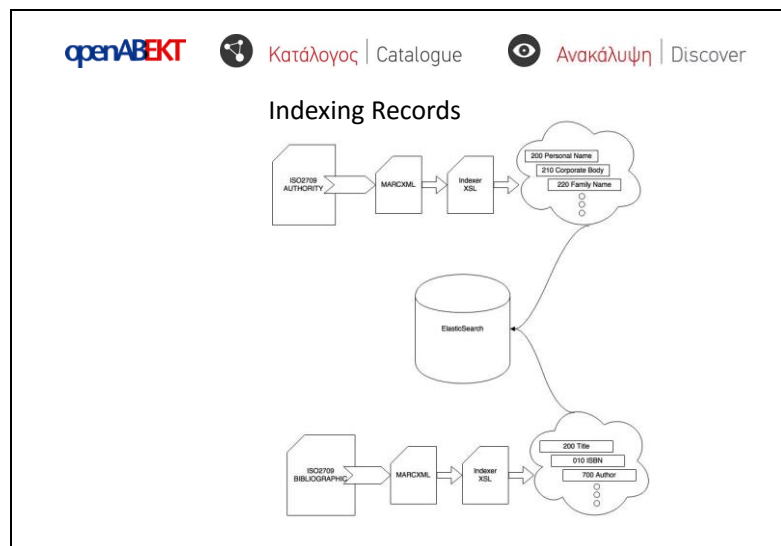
openABEKT

Κατάλογος | Catalogue

Ανακάλυψη | Discover

Indexing Records

ISO2709 AUTHORITY

MARCXML

Indexer XSL

200 Personal Name

210 Corporate Body

220 Family Name

ElasticSearch

ISO2709 BIBLIOGRAPHIC

MARCXML

Indexer XSL

200 Title

010 ISBN

700 Author